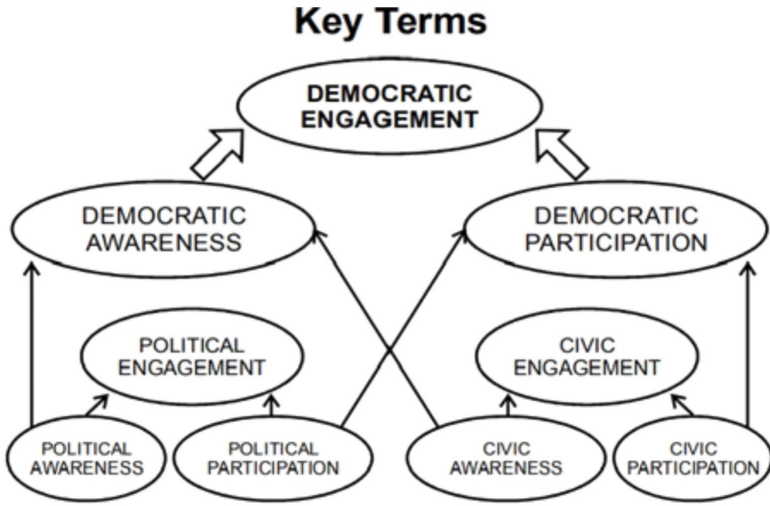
Key Terms

DEMOCRATIC ENGAGEMENT

DEMOCRATIC AWARENESS

DEMOCRATIC PARTICIPATION

POLITICAL ENGAGEMENT

CIVIC ENGAGEMENT

POLITICAL AWARENESS

POLITICAL PARTICIPATION

CIVIC AWARENESS

CIVIC PARTICIPATION